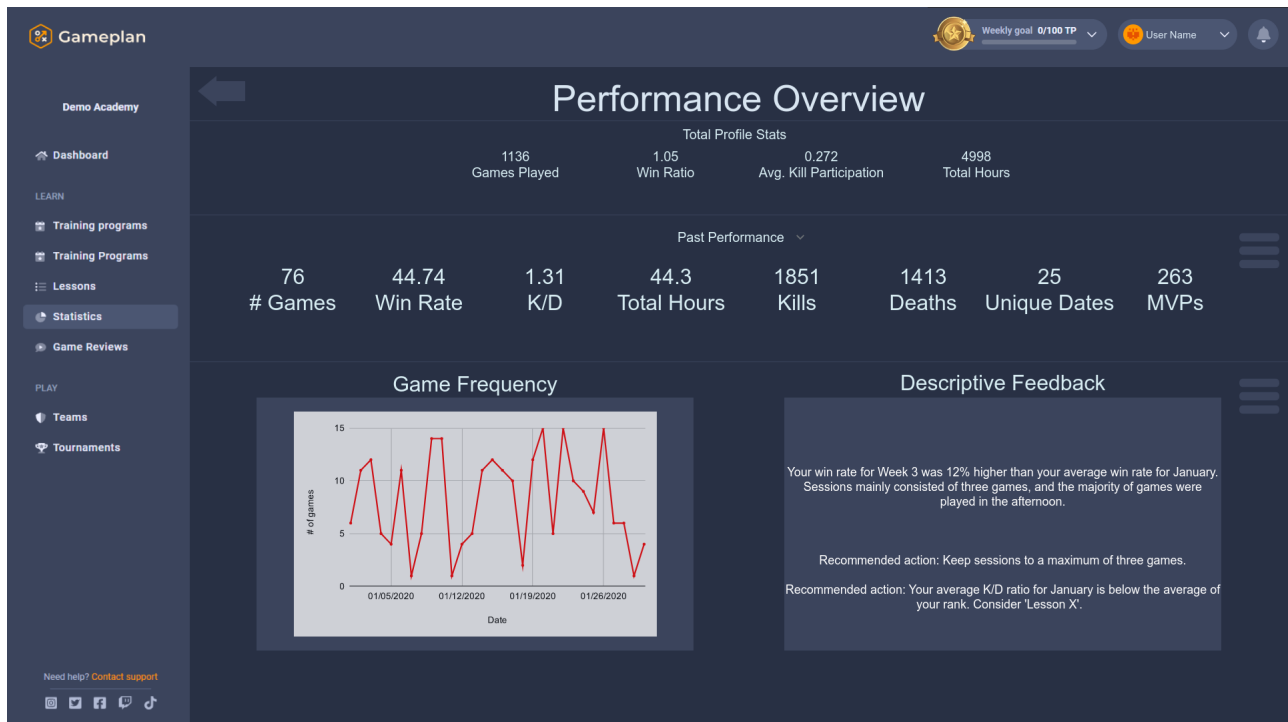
Gameplan

Weekly goal 0/100 TP

User Name

Demo Academy

Dashboard

LEARN

Training programs

Training Programs

Lessons

Statistics

Game Reviews

PLAY

Teams

Tournaments

Need help? Contact support

Performance Overview

Total Profile Stats

1136
Games Played

1.05
Win Ratio

0.272
Avg. Kill Participation

4998
Total Hours

Past Performance

76
# Games

44.74
Win Rate

1.31
K/D

44.3
Total Hours

1851
Kills

1413
Deaths

25
Unique Dates

263
MVPs

Game Frequency

15
10
5
0
# of games
01/05/2020
01/12/2020
01/19/2020
01/26/2020
Date

Descriptive Feedback

Your win rate for Week 3 was 12% higher than your average win rate for January. Sessions mainly consisted of three games, and the majority of games were played in the afternoon.

Recommended action: Keep sessions to a maximum of three games.

Recommended action: Your average K/D ratio for January is below the average of your rank. Consider 'Lesson X'.